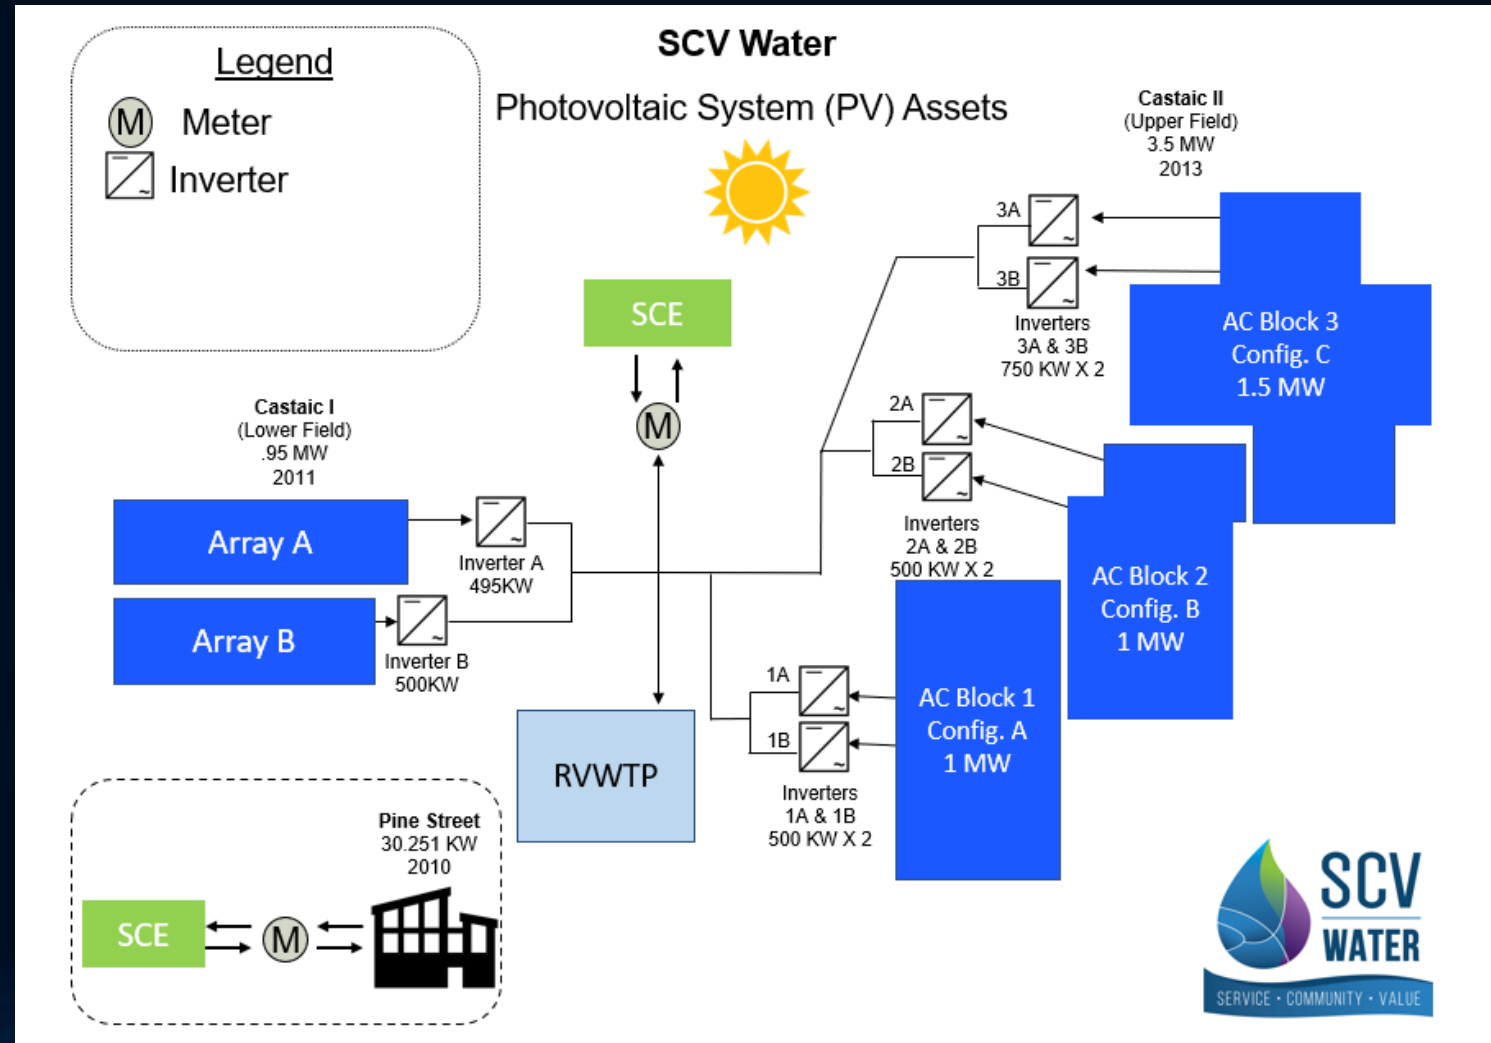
SCV Water

Photovoltaic System (PV) Assets

Legend

M Meter

Inverter

Castaic II
(Upper Field)
3.5 MW
2013

3A

3B

Inverters
3A & 3B
750 KW X 2

AC Block 3
Config. C
1.5 MW

SCE

M

Castaic I
(Lower Field)
.95 MW
2011

2A

2B

Inverters
2A & 2B
500 KW X 2

AC Block 2
Config. B
1 MW

Array A

Inverter A
495KW

Array B

Inverter B
500KW

1A

1B

Inverters
1A & 1B
500 KW X 2

AC Block 1
Config. A
1 MW

RVWTP

Pine Street
30.251 KW
2010

SCE

M

SCV
WATER
SERVICE · COMMUNITY · VALUE